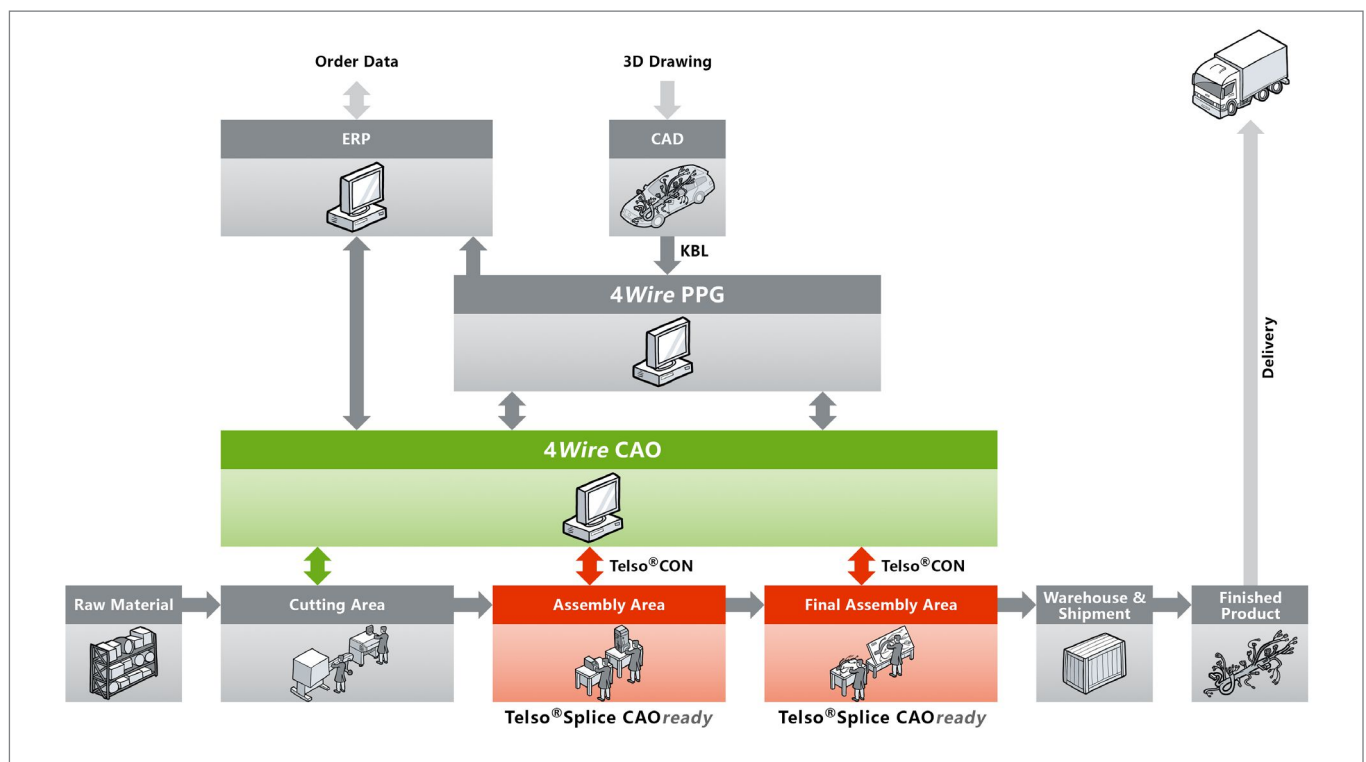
Order Data

3D Drawing

ERP

CAD

KBL

4*Wire* PPG

Delivery

4*Wire* CAO

Telso®CON

Telso®CON

Raw Material

Cutting Area

Assembly Area

Final Assembly Area

Warehouse & Shipment

Finished Product

Telso®Splice CAO*ready*

Telso®Splice CAO*ready*